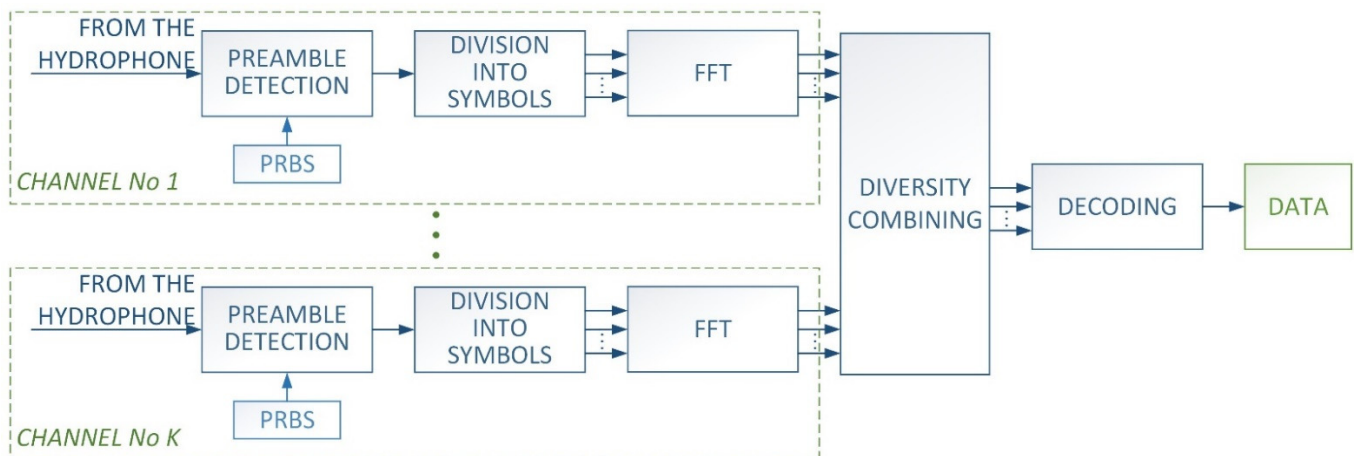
FROM THE HYDROPHONE

PREAMBLE DETECTION

DIVISION INTO SYMBOLS

FFT

PRBS

CHANNEL No 1

DIVERSITY COMBINING

DECODING

DATA

FROM THE HYDROPHONE

PREAMBLE DETECTION

DIVISION INTO SYMBOLS

FFT

PRBS

CHANNEL No K